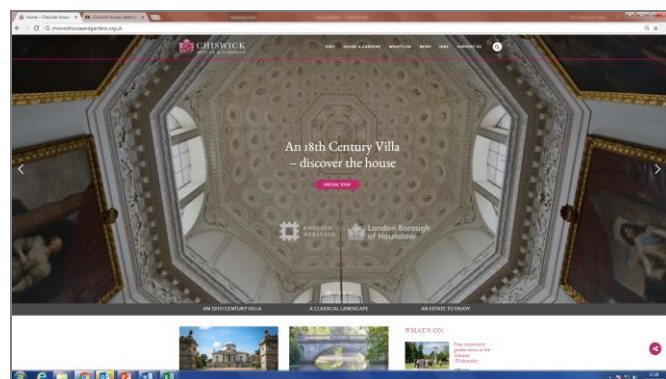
Home – Chiswick House
Chiswick House visitors
chiswickhouseandgardens.org.uk

CHISWICK
HOUSE & GARDENS

VISIT
HOUSE & GARDENS
WHAT'S ON
NEWS
JOIN
SUPPORT US

An 18th Century Villa – discover the house

VIRTUAL TOUR

ENGLISH HERITAGE
London Borough of Hounslow

AN 18TH CENTURY VILLA
A CLASSICAL LANDSCAPE
AN ESTATE TO ENJOY

WHAT'S ON
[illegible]